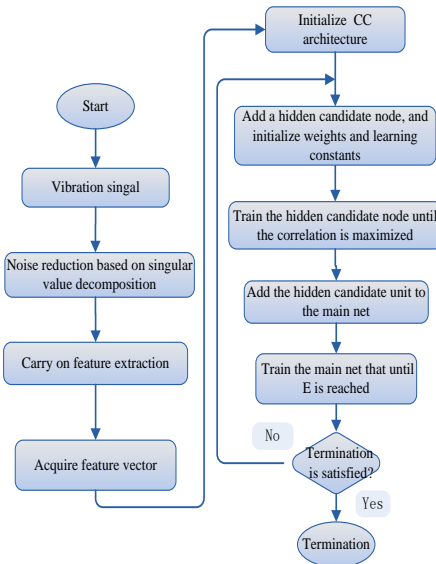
Start

Vibration singal

Noise reduction based on singular value decomposition

Carry on feature extraction

Acquire feature vector

Initialize CC architecture

Add a hidden candidate node, and initialize weights and learning constants

Train the hidden candidate node until the correlation is maximized

Add the hidden candidate unit to the main net

Train the main net that until E is reached

No

Termination is satisfied?

Yes

Termination